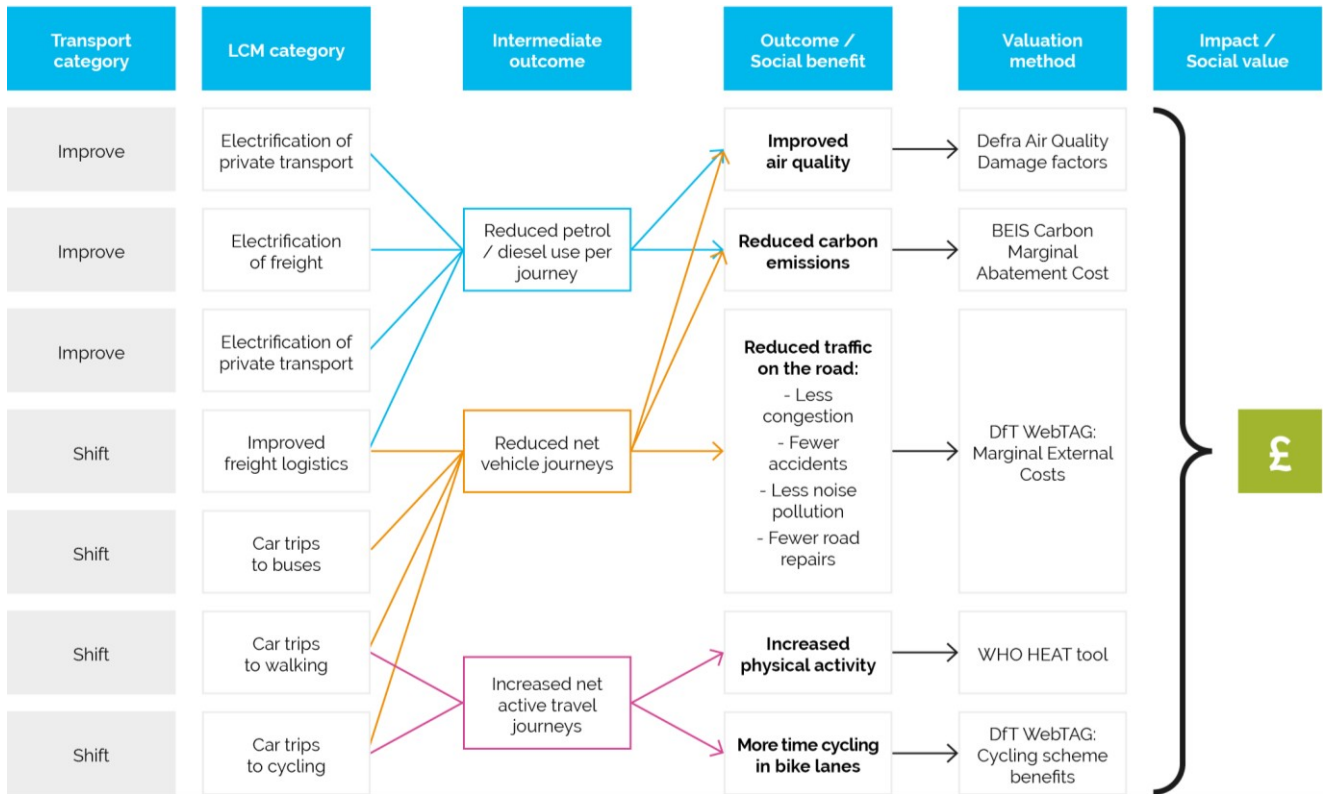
Transport category

LCM category

Intermediate outcome

Outcome / Social benefit

Valuation method

Impact / Social value

Improve

Electrification of private transport

Improve

Electrification of freight

Improve

Electrification of private transport

Shift

Improved freight logistics

Shift

Car trips to buses

Shift

Car trips to walking

Shift

Car trips to cycling

Reduced petrol / diesel use per journey

Reduced net vehicle journeys

Increased net active travel journeys

Improved air quality

Reduced carbon emissions

Reduced traffic on the road:
- Less congestion
- Fewer accidents
- Less noise pollution
- Fewer road repairs

Increased physical activity

More time cycling in bike lanes

Defra Air Quality Damage factors

BEIS Carbon Marginal Abatement Cost

DfT WebTAG: Marginal External Costs

WHO HEAT tool

DfT WebTAG: Cycling scheme benefits

£